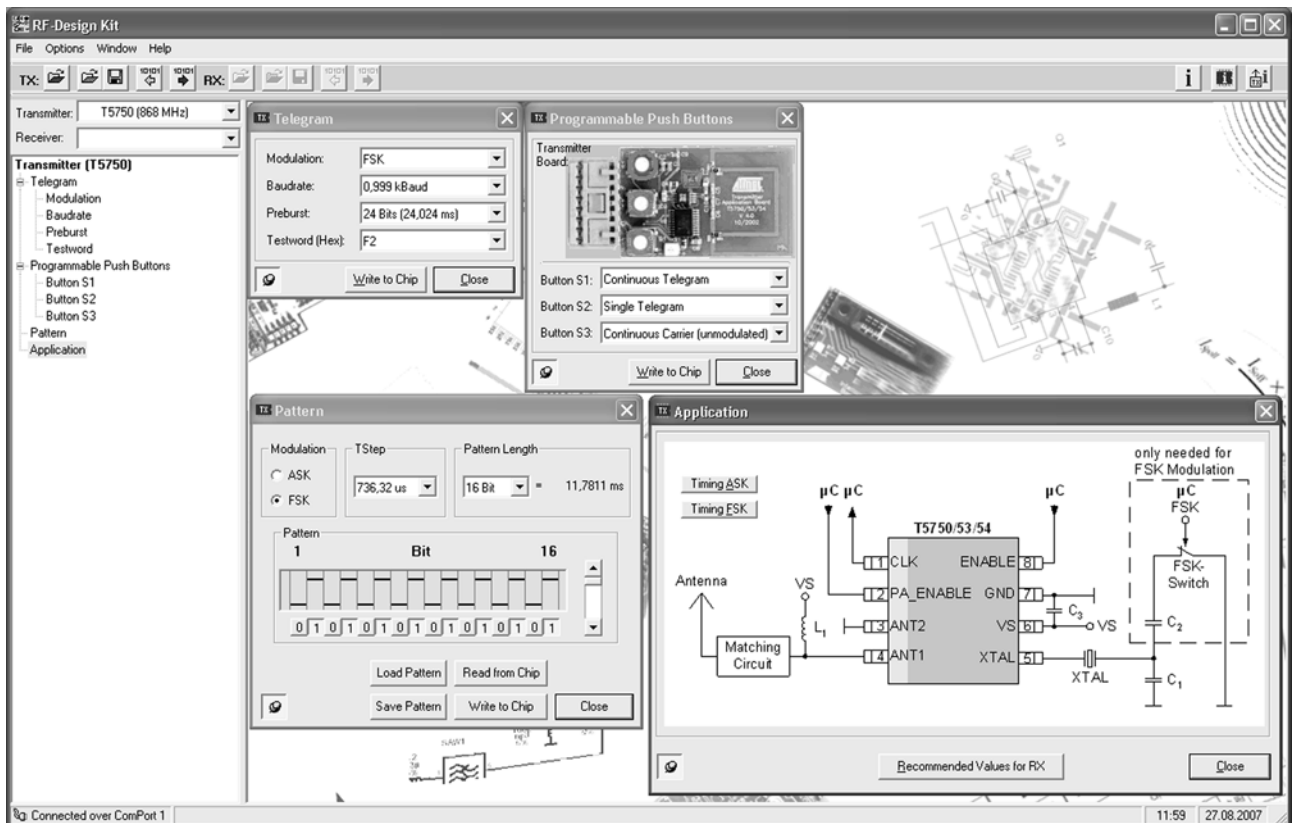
RF-Design Kit

File Options Window Help

TX: RX:

Transmitter: T5750 (868 MHz)
Receiver:

Transmitter (T5750)
Telegram
Modulation
Baudrate
Preburst
Testword
Programmable Push Buttons
Button S1
Button S2
Button S3
Pattern
Application

Telegram

Modulation: FSK
Baudrate: 0,999 kBaud
Preburst: 24 Bits (24,024 ms)
Testword (Hex): F2

Write to Chip Close

Programmable Push Buttons

Transmitter Board:

Button S1: Continuous Telegram
Button S2: Single Telegram
Button S3: Continuous Carrier (unmodulated)

Write to Chip Close

Pattern

Modulation
ASK
FSK

TStep
736,32 us

Pattern Length
16 Bit = 11,7811 ms

Pattern
1 Bit 16

0 1 0 1 0 1 0 1 0 1 0 1 0 1 0 1

Load Pattern Read from Chip
Save Pattern Write to Chip Close

Application

Timing ASK
Timing FSK

only needed for FSK Modulation

µC µC µC µC FSK

T5750/53/54

1 CLK ENABLE 8
2 PA_ENABLE GND 7
3 ANT2 VS 6
4 ANT1 XTAL 5

Antenna VS $L_1$ $C_3$ VS FSK-Switch $C_2$ $C_1$

Matching Circuit

XTAL

Recommended Values for RX

Close

Connected over ComPort 1

11:59 27.08.2007